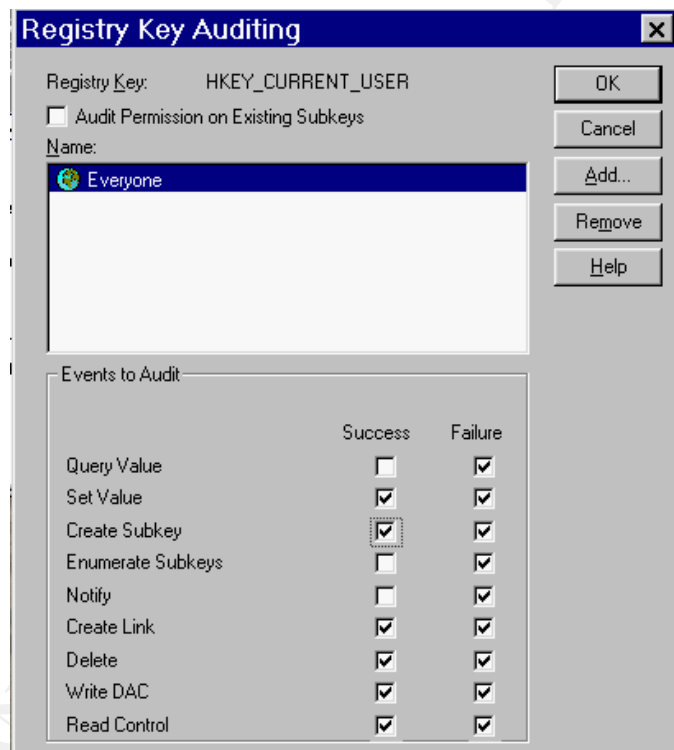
Registry Key Auditing

Registry Key: HKEY_CURRENT_USER

Audit Permission on Existing Subkeys

Name:

Everyone

OK

Cancel

Add...

Remove

Help

Events to Audit

| | Success | Failure |
|---|---|---|
| Query Value | ☐ | ☑ |
| Set Value | ☑ | ☑ |
| Create Subkey | ☑ | ☑ |
| Enumerate Subkeys | ☐ | ☑ |
| Notify | ☐ | ☑ |
| Create Link | ☑ | ☑ |
| Delete | ☑ | ☑ |
| Write DAC | ☑ | ☑ |
| Read Control | ☑ | ☑ |